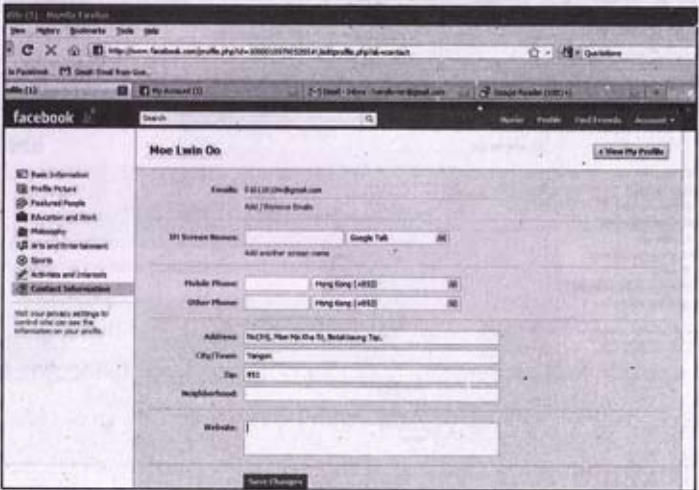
ofile (1) - Mozilla Firefox
View History Bookmarks Tools Help
http://www.facebook.com/profile.php?id=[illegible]&v=info#!/editprofile.php?sk=contact
Quicklinks
Facebook Gmail: Email from Goo...
ofile (1) | My Account (1) | Gmail - Inbox | Google Reader (1000+)
facebook
Search
Home Profile Find Friends Account
Moe Lwin Oo
« View My Profile
Basic Information
Profile Picture
Featured People
Education and Work
Philosophy
Arts and Entertainment
Sports
Activities and Interests
Contact Information
Visit your privacy settings to control who can see the information on your profile.
Emails: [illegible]@gmail.com
Add / Remove Emails
IM Screen Names: Google Talk
Add another screen name
Mobile Phone: Hong Kong (+852)
Other Phone: Hong Kong (+852)
Address: No.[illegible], Myo Ma Kha St, Bahan Township,
City/Town: Yangon
Zip: 951
Neighborhood:
Website:
Save Changes